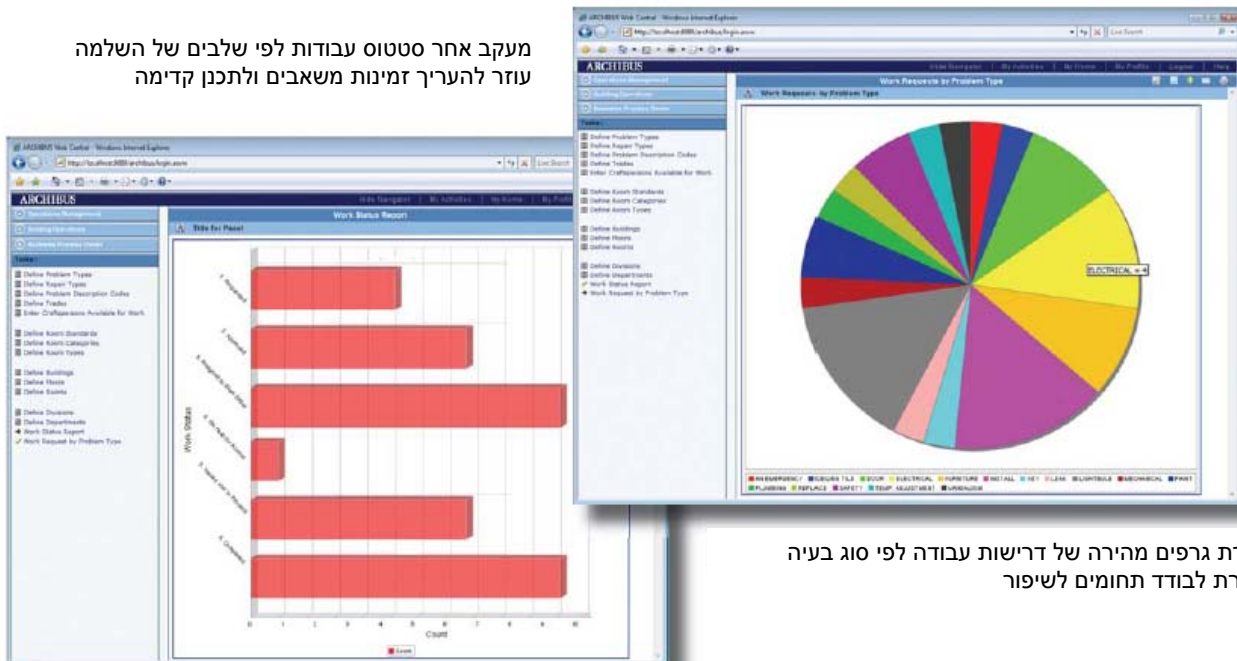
מעקב אחר סטטוס עבודות לפי שלבים של השלמה
עוזר להעריך זמינות משאבים ולתכנן קדימה

ARCHIBUS

Work Status Report

Title for Panel

Define Problem Types
Define Repair Types
Define Problem Description Codes
Define Trades
Enter Craftspersons Available for Work

Define Room Standards
Define Room Categories
Define Room Types

Define Buildings
Define Floors
Define Rooms

Define Divisions
Define Departments
Work Status Report
Work Request by Problem Type

Work Status

Count

Count

ARCHIBUS

Work Requests by Problem Type

Work Requests by Problem Type

Define Problem Types
Define Repair Types
Define Problem Description Codes
Define Trades
Enter Craftspersons Available for Work

Define Room Standards
Define Room Categories
Define Room Types

Define Buildings
Define Floors
Define Rooms

Define Divisions
Define Departments
Work Status Report
Work Request by Problem Type

ELECTRICAL = 4

AN EMERGENCY CEILING TILE DOOR ELECTRICAL FURNITURE INSTALL KEY LEAK LIGHTBULB MECHANICAL PAINT PLUMBING REPLACE SAFETY TEMP ADJUSTMENT UNKNOWN

ת גרפים מהירה של דרישות עבודה לפי סוג בעיה
רת לבודד תחומים לשיפור